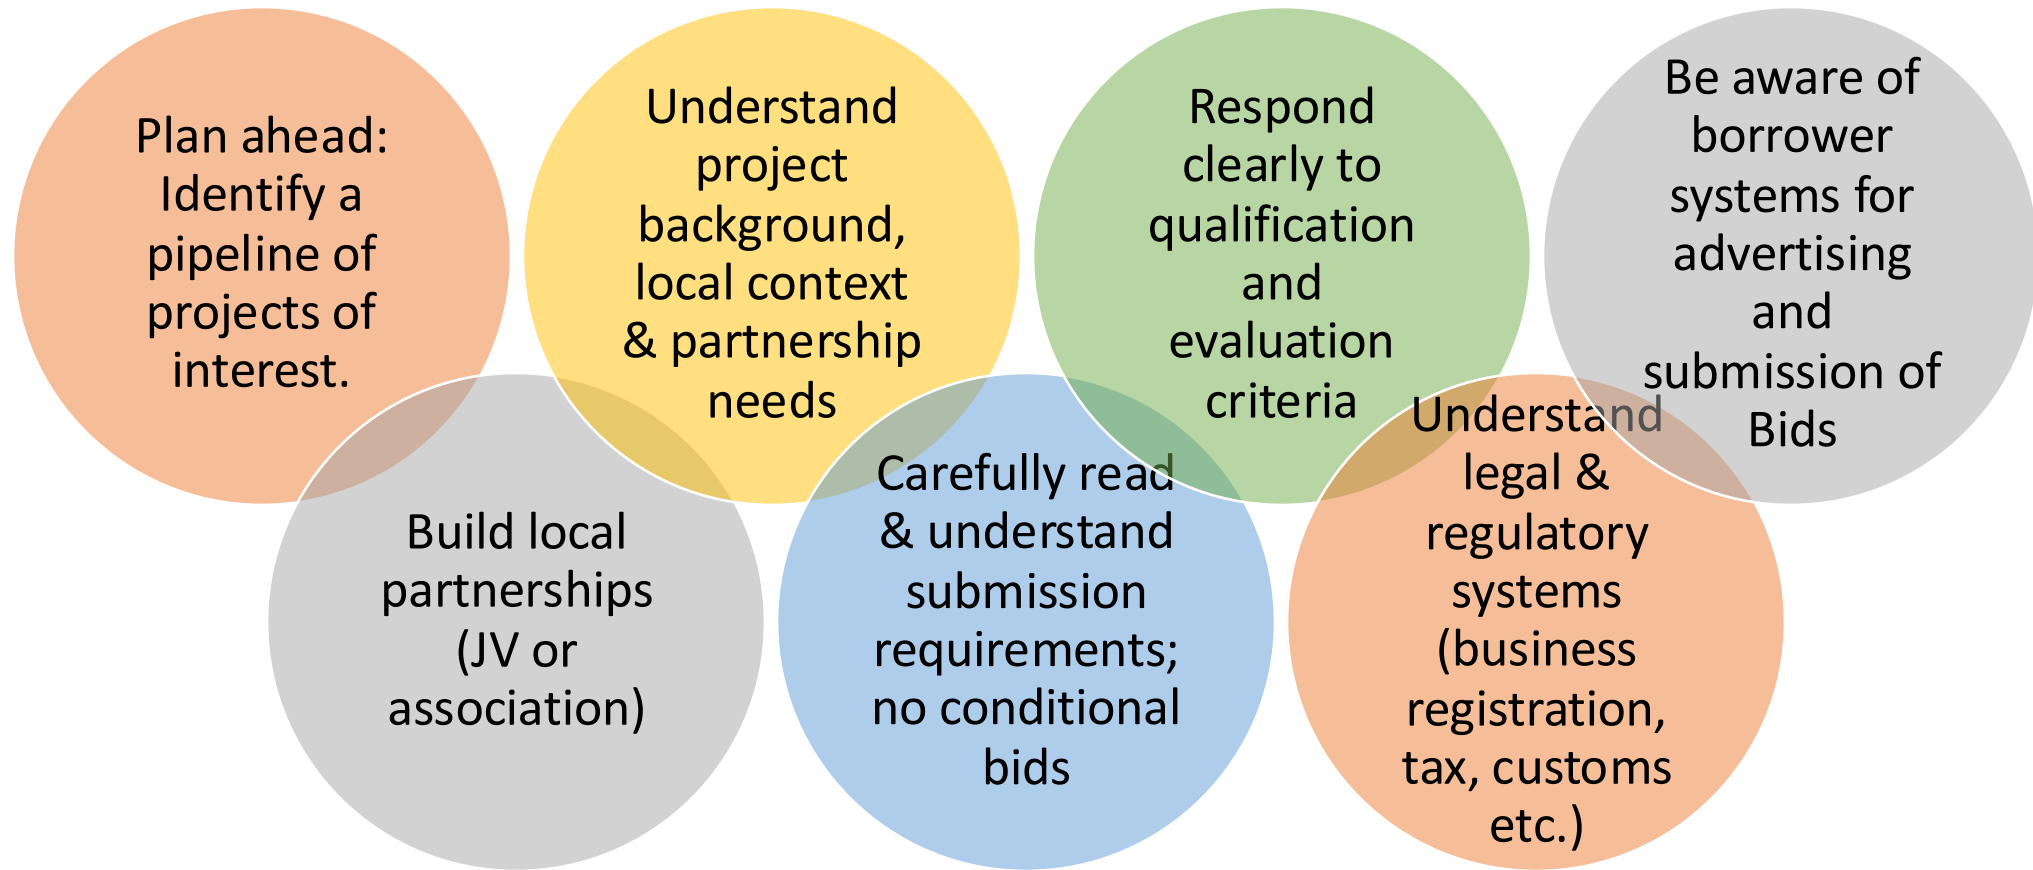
Plan ahead: Identify a pipeline of projects of interest.

Understand project background, local context & partnership needs

Respond clearly to qualification and evaluation criteria

Be aware of borrower systems for advertising and submission of Bids

Build local partnerships (JV or association)

Carefully read & understand submission requirements; no conditional bids

Understand legal & regulatory systems (business registration, tax, customs etc.)